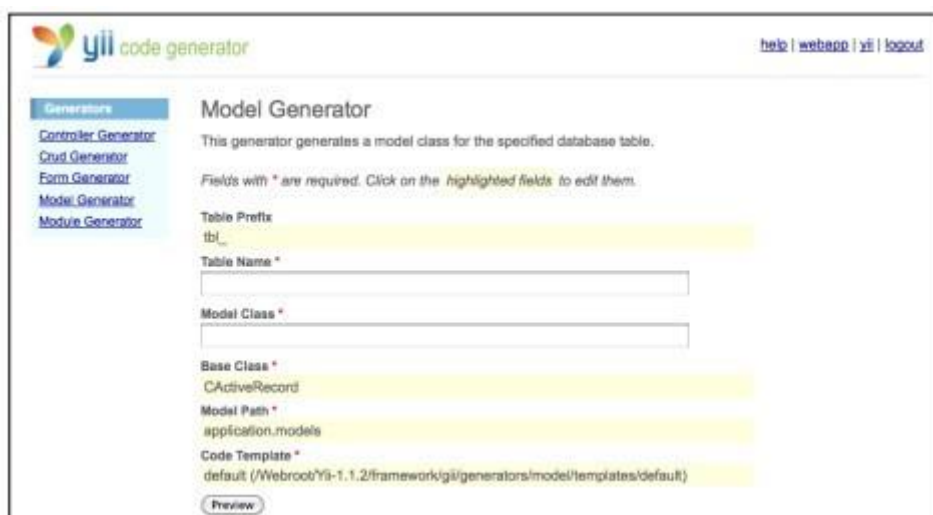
yii code generator

help | webapp | yii | logout

Generators
Controller Generator
Crud Generator
Form Generator
Model Generator
Module Generator

Model Generator

This generator generates a model class for the specified database table.

Fields with * are required. Click on the highlighted fields to edit them.

Table Prefix
tbl_

Table Name *

Model Class *

Base Class *
CActiveRecord

Model Path *
application.models

Code Template *
default (/Webroot/Yii-1.1.2/framework/gii/generators/model/templates/default)

Preview